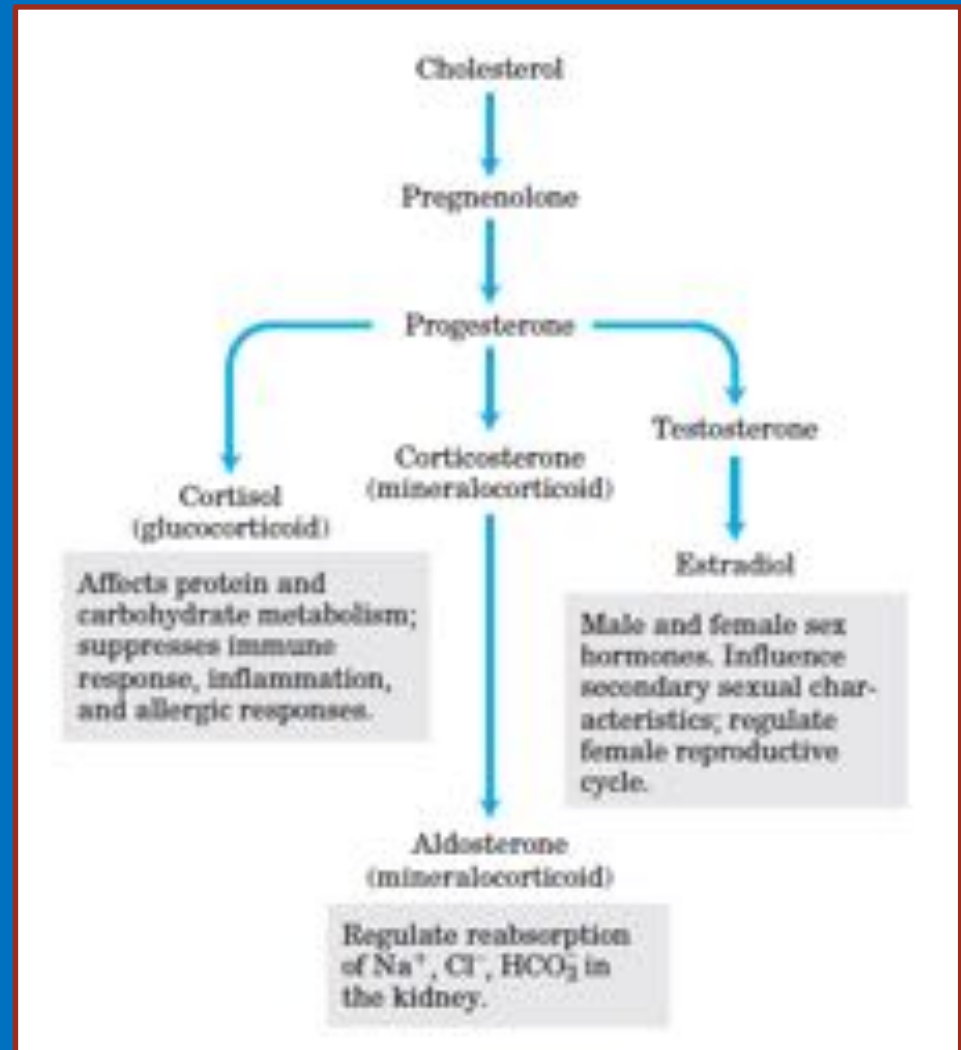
Cholesterol

Pregnenolone

Progesterone

Cortisol (glucocorticoid)

Affects protein and carbohydrate metabolism; suppresses immune response, inflammation, and allergic responses.

Corticosterone (mineralocorticoid)

Testosterone

Estradiol

Male and female sex hormones. Influence secondary sexual characteristics; regulate female reproductive cycle.

Aldosterone (mineralocorticoid)

Regulate reabsorption of $Na^+$, $Cl^-$, $HCO_3^-$ in the kidney.